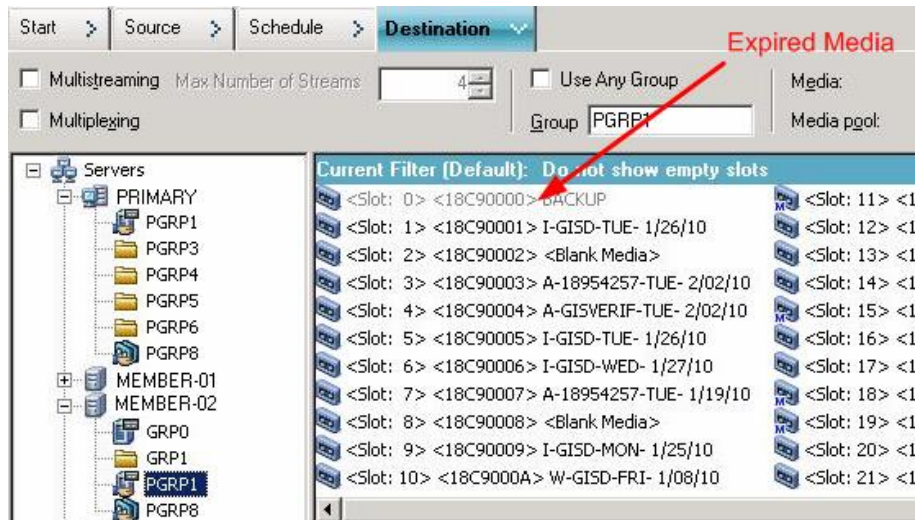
Start > Source > Schedule > Destination

Expired Media

Multistreaming Max Number of Streams 4

Multiplexing

Use Any Group

Group PGRP1

Media:

Media pool:

Servers
PRIMARY
PGRP1
PGRP3
PGRP4
PGRP5
PGRP6
PGRP8
MEMBER-01
MEMBER-02
GRP0
GRP1
PGRP1
PGRP8

Current Filter (Default): Do not show empty slots

<Slot: 0> <18C90000> BACKUP
<Slot: 1> <18C90001> I-GISD-TUE- 1/26/10
<Slot: 2> <18C90002> <Blank Media>
<Slot: 3> <18C90003> A-18954257-TUE- 2/02/10
<Slot: 4> <18C90004> A-GISVERIF-TUE- 2/02/10
<Slot: 5> <18C90005> I-GISD-TUE- 1/26/10
<Slot: 6> <18C90006> I-GISD-WED- 1/27/10
<Slot: 7> <18C90007> A-18954257-TUE- 1/19/10
<Slot: 8> <18C90008> <Blank Media>
<Slot: 9> <18C90009> I-GISD-MON- 1/25/10
<Slot: 10> <18C9000A> W-GISD-FRI- 1/08/10

<Slot: 11> <1
<Slot: 12> <1
<Slot: 13> <1
<Slot: 14> <1
<Slot: 15> <1
<Slot: 16> <1
<Slot: 17> <1
<Slot: 18> <1
<Slot: 19> <1
<Slot: 20> <1
<Slot: 21> <1